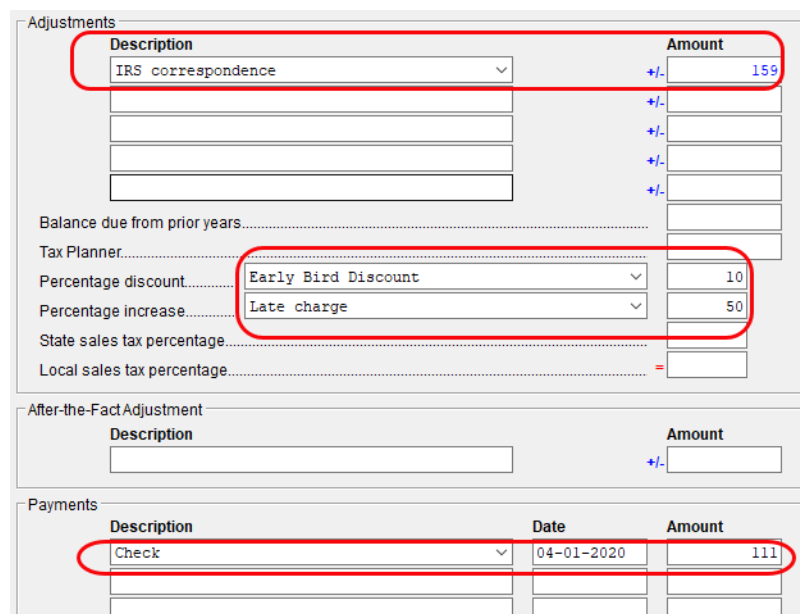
Adjustments

| Description | | Amount |
|---|---|---|
| IRS correspondence | +/- | 159 |
| | +/- | |
| | +/- | |
| | +/- | |
| | +/- | |

Balance due from prior years

Tax Planner

Percentage discount Early Bird Discount 10

Percentage increase Late charge 50

State sales tax percentage

Local sales tax percentage =

After-the-Fact Adjustment

| Description | | Amount |
|---|---|---|
| | +/- | |

Payments

| Description | Date | Amount |
|---|---|---|
| Check | 04-01-2020 | 111 |
| | | |
| | | |